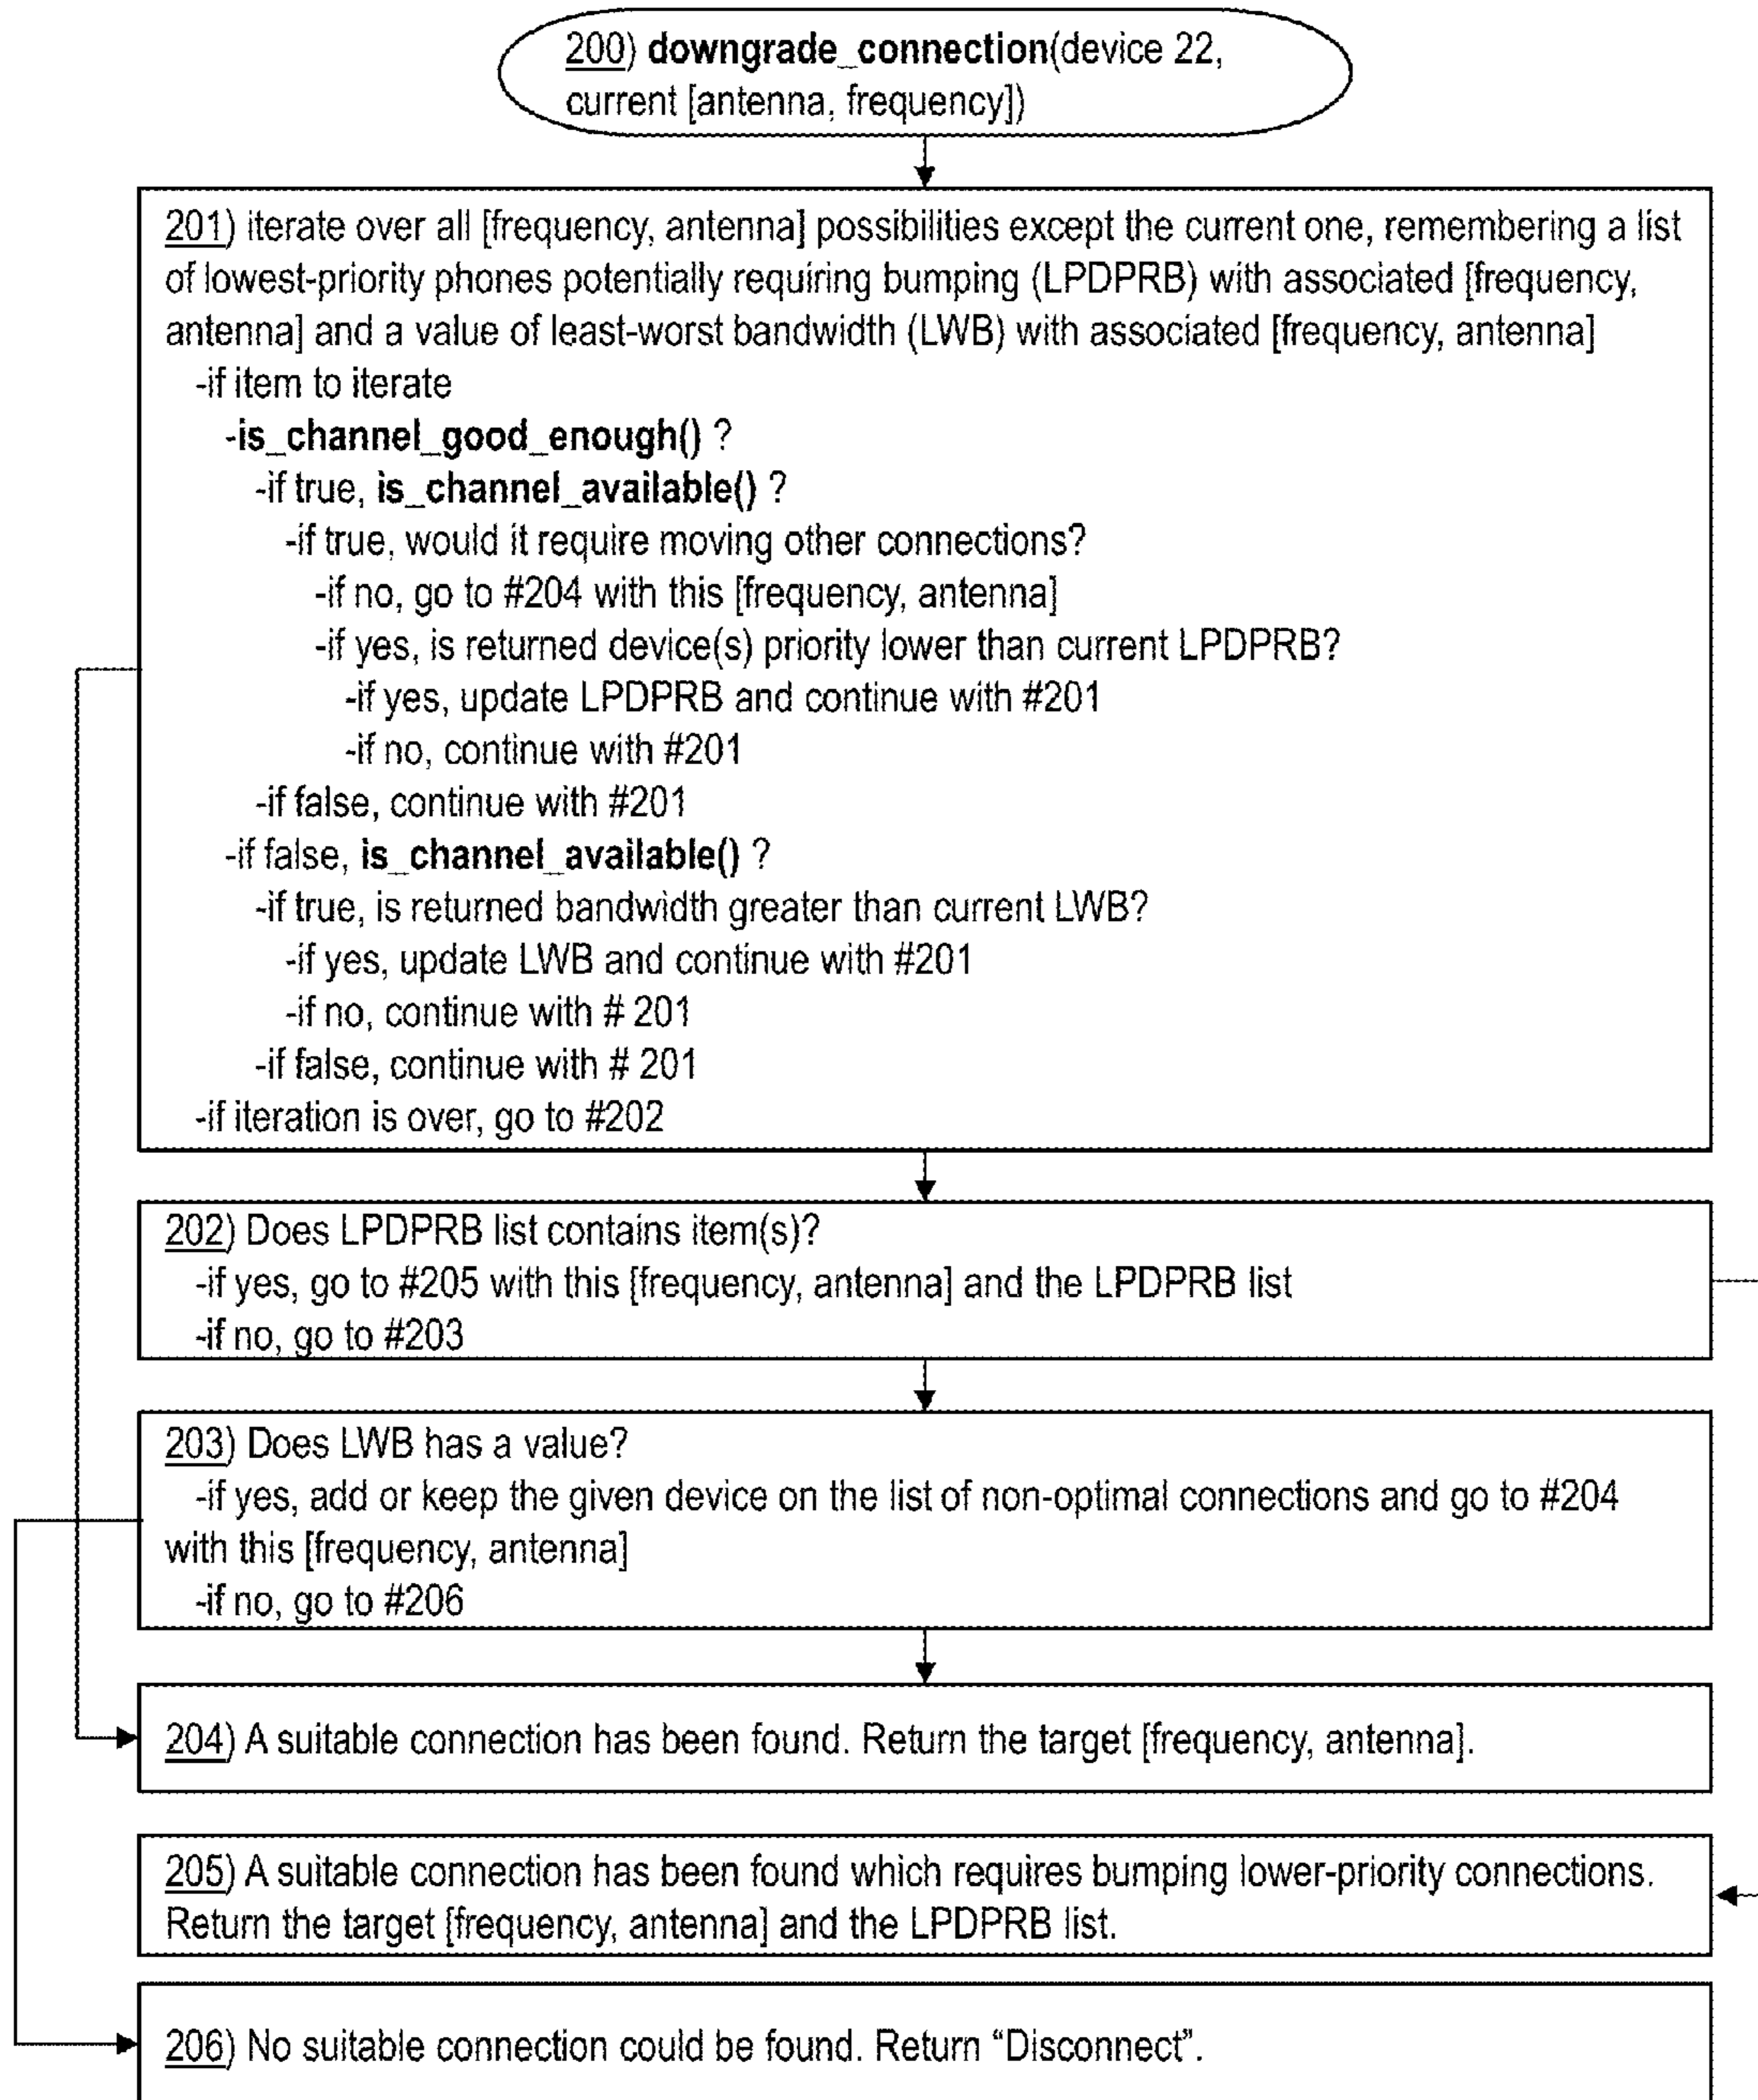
200) **downgrade_connection**(device 22, current [antenna, frequency])

201) iterate over all [frequency, antenna] possibilities except the current one, remembering a list of lowest-priority phones potentially requiring bumping (LPDPRB) with associated [frequency, antenna] and a value of least-worst bandwidth (LWB) with associated [frequency, antenna]
-if item to iterate
-**is_channel_good_enough()** ?
-if true, **is_channel_available()** ?
-if true, would it require moving other connections?
-if no, go to #204 with this [frequency, antenna]
-if yes, is returned device(s) priority lower than current LPDPRB?
-if yes, update LPDPRB and continue with #201
-if no, continue with #201
-if false, continue with #201
-if false, **is_channel_available()** ?
-if true, is returned bandwidth greater than current LWB?
-if yes, update LWB and continue with #201
-if no, continue with # 201
-if false, continue with # 201
-if iteration is over, go to #202

202) Does LPDPRB list contains item(s)?
-if yes, go to #205 with this [frequency, antenna] and the LPDPRB list
-if no, go to #203

203) Does LWB has a value?
-if yes, add or keep the given device on the list of non-optimal connections and go to #204 with this [frequency, antenna]
-if no, go to #206

204) A suitable connection has been found. Return the target [frequency, antenna].

205) A suitable connection has been found which requires bumping lower-priority connections. Return the target [frequency, antenna] and the LPDPRB list.

206) No suitable connection could be found. Return “Disconnect”.